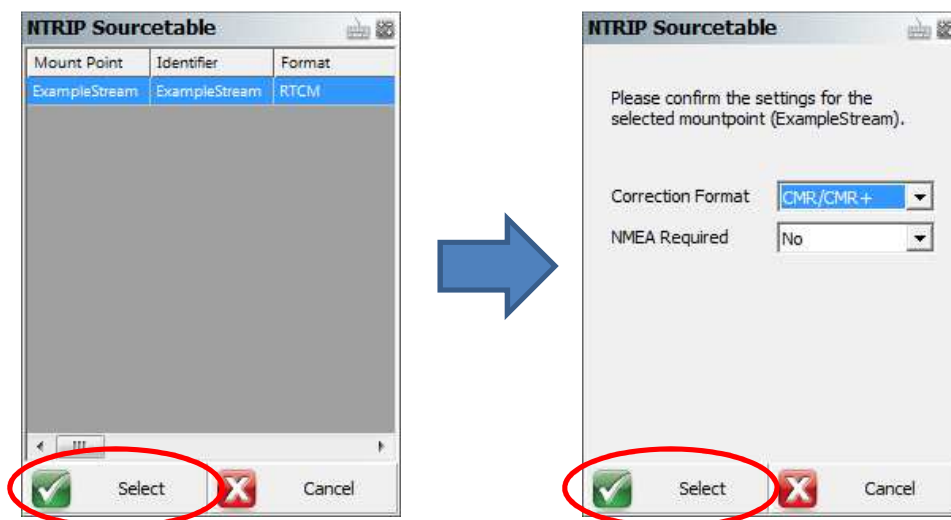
NTRIP Sourcetable

| Mount Point | Identifier | Format |
|---|---|---|
| ExampleStream | ExampleStream | RTCM |

Select

Cancel

NTRIP Sourcetable

Please confirm the settings for the selected mountpoint (ExampleStream).

Correction Format CMR/CMR+

NMEA Required No

Select

Cancel